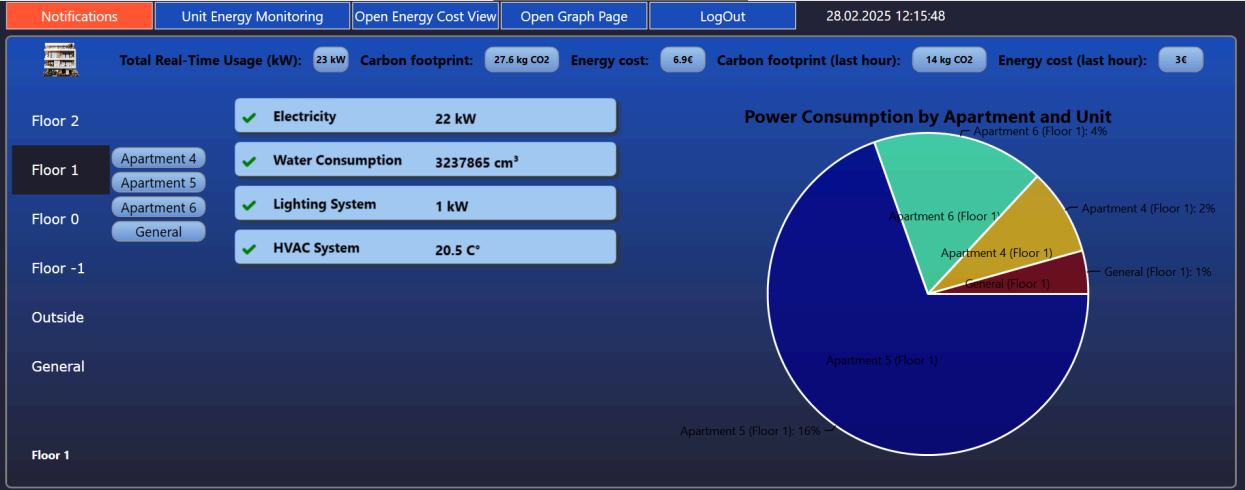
Notifications | Unit Energy Monitoring | Open Energy Cost View | Open Graph Page | LogOut | 28.02.2025 12:15:48

Total Real-Time Usage (kW): 23 kW Carbon footprint: 27.6 kg CO2 Energy cost: 6.9€ Carbon footprint (last hour): 14 kg CO2 Energy cost (last hour): 3€

Floor 2
Floor 1
Apartment 4
Apartment 5
Apartment 6
General
Floor 0
Floor -1
Outside
General

Electricity 22 kW
Water Consumption 3237865 cm³
Lighting System 1 kW
HVAC System 20.5 C°

Power Consumption by Apartment and Unit
Apartment 6 (Floor 1): 4%
Apartment 4 (Floor 1): 2%
General (Floor 1): 1%
Apartment 6 (Floor 1)
Apartment 4 (Floor 1)
General (Floor 1)
Apartment 5 (Floor 1)
Apartment 5 (Floor 1): 16%

Floor 1